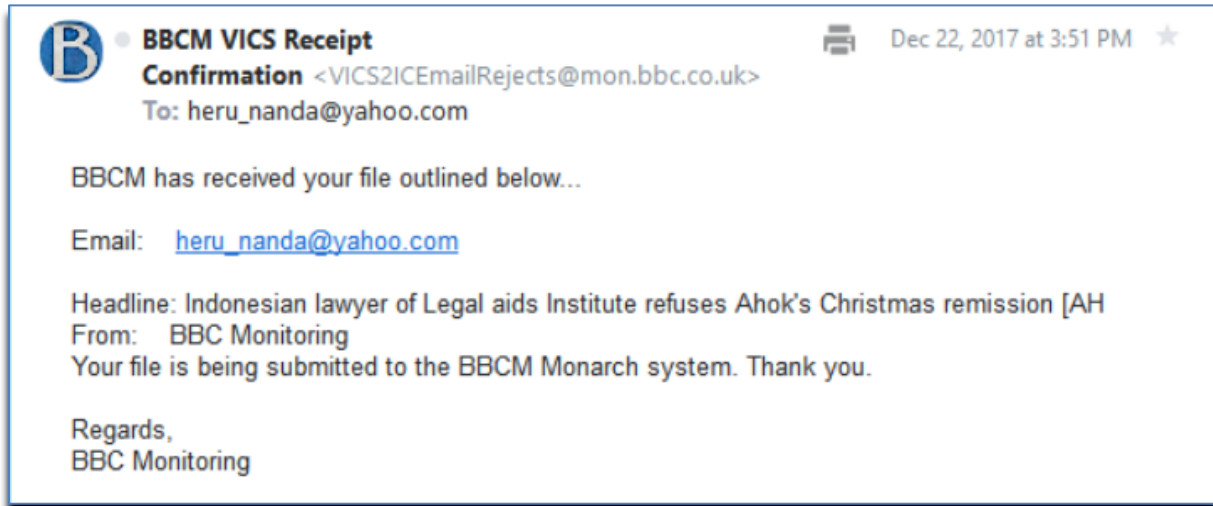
B

BBCM VICS Receipt Confirmation <VICS2ICEmailRejects@mon.bbc.co.uk>
To: heru_nanda@yahoo.com

Dec 22, 2017 at 3:51 PM

BBCM has received your file outlined below...

Email: heru_nanda@yahoo.com

Headline: Indonesian lawyer of Legal aids Institute refuses Ahok's Christmas remission [AH
From: BBC Monitoring
Your file is being submitted to the BBCM Monarch system. Thank you.

Regards,
BBC Monitoring